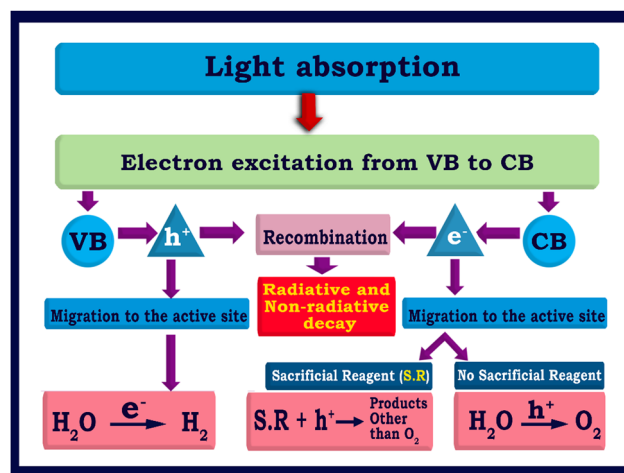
Light absorption

Electron excitation from VB to CB

VB

$h^+$

Recombination

$e^-$

CB

Radiative and Non-radiative decay

Migration to the active site

Migration to the active site

Sacrificial Reagent (S.R)

No Sacrificial Reagent

$H_2O \xrightarrow{e^-} H_2$

$S.R + h^+ \rightarrow$ Products Other than $O_2$

$H_2O \xrightarrow{h^+} O_2$